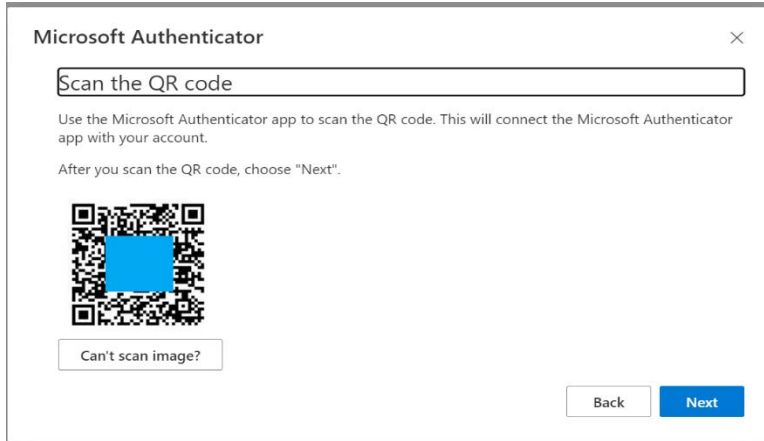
Microsoft Authenticator

×

Scan the QR code

Use the Microsoft Authenticator app to scan the QR code. This will connect the Microsoft Authenticator app with your account.

After you scan the QR code, choose "Next".

Can't scan image?

Back

Next